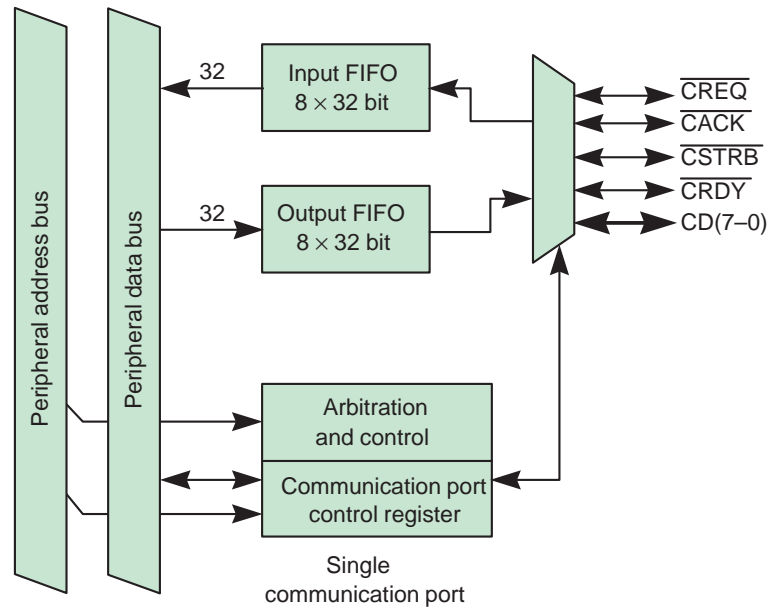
Peripheral address bus

Peripheral data bus

32

Input FIFO
$8 \times 32$ bit

32

Output FIFO
$8 \times 32$ bit

$\overline{CREQ}$
$\overline{CACK}$
$\overline{CSTRB}$
$\overline{CRDY}$
CD(7–0)

Arbitration and control

Communication port control register

Single communication port